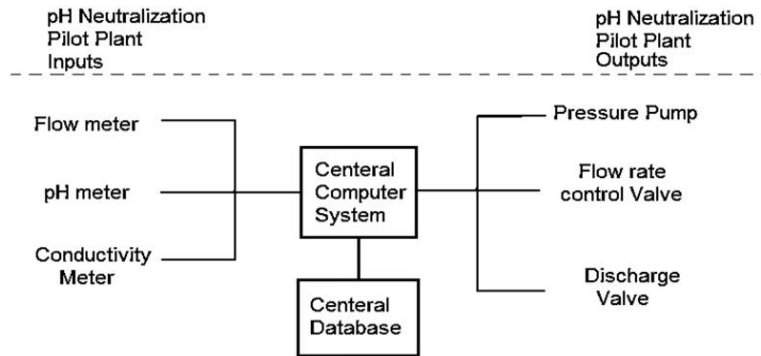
pH Neutralization
Pilot Plant
Inputs

pH Neutralization
Pilot Plant
Outputs

Flow meter

pH meter

Conductivity
Meter

Centeral
Computer
System

Centeral
Database

Pressure Pump

Flow rate
control Valve

Discharge
Valve